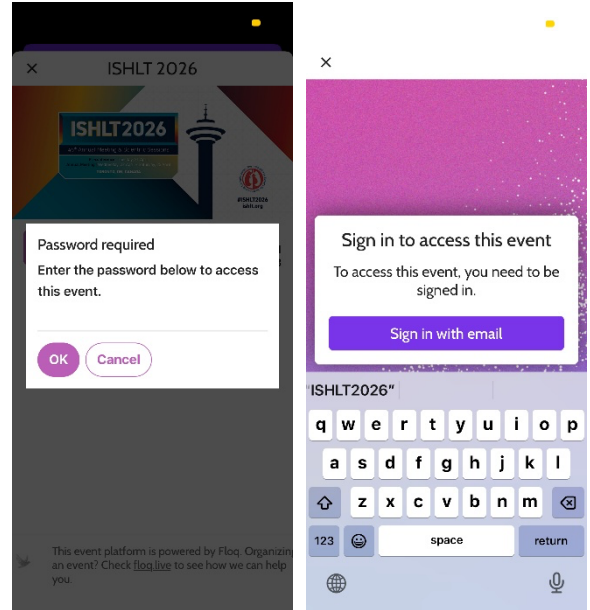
×

ISHLT 2026

ISHLT2026

ISHLT
ishlt.org

Password required

Enter the password below to access this event.

OK

Cancel

This event platform is powered by Floq. Organizing an event? Check floq.live to see how we can help you.

×

Sign in to access this event

To access this event, you need to be signed in.

Sign in with email

"ISHLT2026"

q w e r t y u i o p

a s d f g h j k l

z x c v b n m

123

space

return